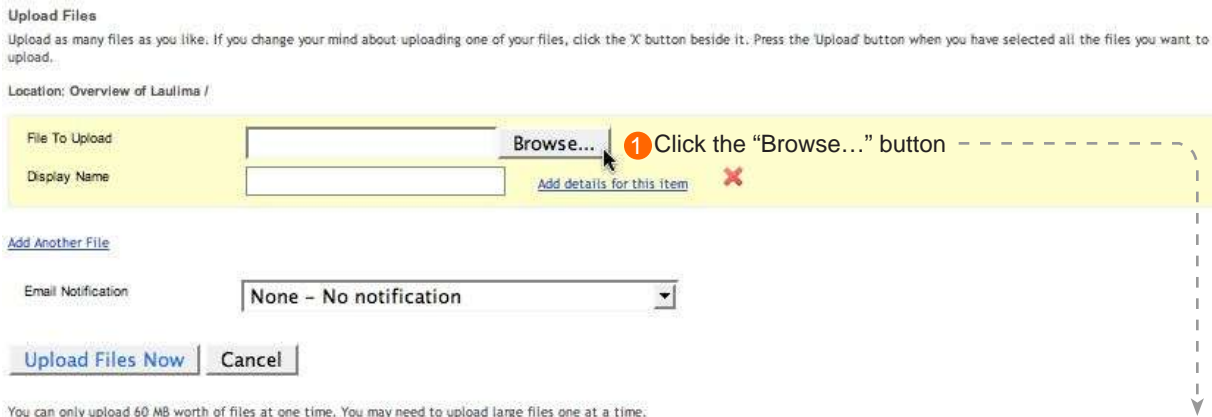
Upload Files

Upload as many files as you like. If you change your mind about uploading one of your files, click the 'X' button beside it. Press the 'Upload' button when you have selected all the files you want to upload.

Location: Overview of Laulima /

File To Upload

Browse...

1 Click the “Browse…” button

Display Name

Add details for this item

Add Another File

Email Notification

None - No notification

Upload Files Now

Cancel

You can only upload 60 MB worth of files at one time. You may need to upload large files one at a time.